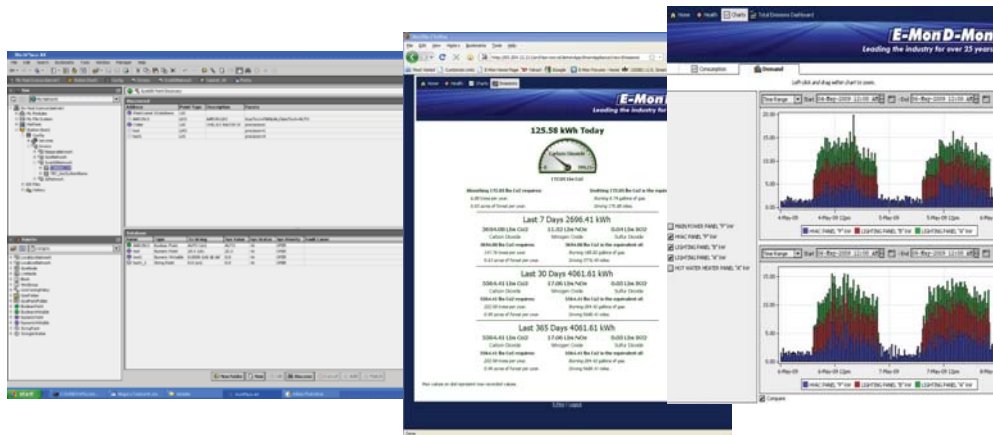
Home Health Charts Total Emissions Dashboard

E-Mon D-Mon

Leading the industry for over 25 years

Consumption Demand

Left click and drag within chart to zoom.

Time Range Start 04-May-2009 12:00 am End 06-May-2009 12:00 am

4-May-09 12pm 5-May-09 5-May-09 12pm

HVAC PANEL "F" kW LIGHTING PANEL "F" kW LIGHTING PANEL "E" kW

MAIN POWER PANEL "F" kW
HVAC PANEL "F" kW
LIGHTING PANEL "F" kW
LIGHTING PANEL "E" kW
HOT WATER HEATER PANEL "A" kW

Time Range Start 04-May-2009 12:00 am End 06-May-2009 12:00 am

4-May-09 4-May-09 12pm 5-May-09 5-May-09 12pm

HVAC PANEL "F" kW LIGHTING PANEL "F" kW LIGHTING PANEL "E" kW

Compare

Mozilla Firefox

File Edit View History Bookmarks Tools Help

Home Health Charts Emissions

E-Mon

Leading the industry fo

125.58 kWh Today

172.00 Lbs Co2

Last 7 Days 2696.41 kWh

3694.00 Lbs Co2 Carbon Dioxide
11.02 Lbs NOx Nitrogen Oxide
8.04 Lbs SO2 Sulfur Dioxide

Last 30 Days 4061.61 kWh

5564.41 Lbs Co2 Carbon Dioxide
17.06 Lbs NOx Nitrogen Oxide
8.65 Lbs SO2 Sulfur Dioxide

Last 365 Days 4061.61 kWh

5564.41 Lbs Co2 Carbon Dioxide
17.06 Lbs NOx Nitrogen Oxide
8.65 Lbs SO2 Sulfur Dioxide

Done

start